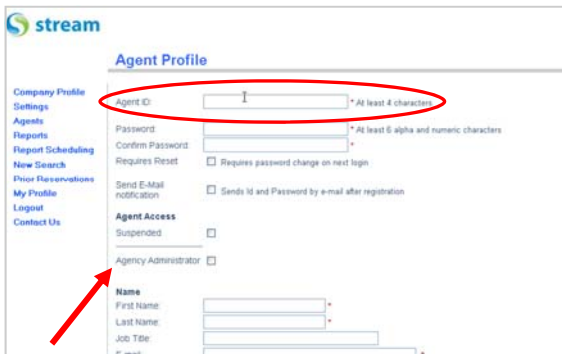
stream

Agent Profile

Company Profile
Settings
Agents
Reports
Report Scheduling
New Search
Prior Reservations
My Profile
Logout
Contact Us

Agent ID: * At least 4 characters

Password: * At least 6 alpha and numeric characters
Confirm Password: *
Requires Reset Requires password change on next login
Send E-Mail notification Sends Id and Password by e-mail after registration

Agent Access
Suspended:
Agency Administrator:

Name
First Name: *
Last Name: *
Job Title:
E-mail: *